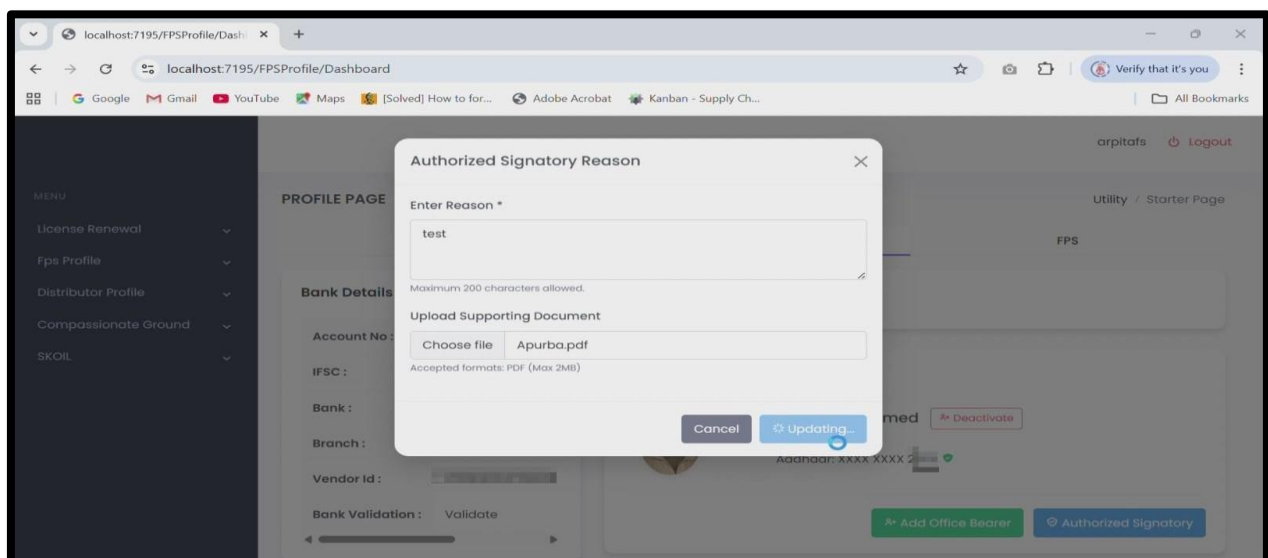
localhost:7195/FPSProfile/Dash ×
+
localhost:7195/FPSProfile/Dashboard
Verify that it's you
Google Gmail YouTube Maps [Solved] How to for... Adobe Acrobat Kanban - Supply Ch...
All Bookmarks

arpitafs Logout

MENU
License Renewal
Fps Profile
Distributor Profile
Compassionate Ground
SKOIL

PROFILE PAGE
Utility / Starter Page
FPS

Bank Details
Account No :
IFSC :
Bank :
Branch :
Vendor Id :
Bank Validation : Validate

Authorized Signatory Reason
Enter Reason *
test
Maximum 200 characters allowed.
Upload Supporting Document
Choose file Apurba.pdf
Accepted formats: PDF (Max 2MB)
Cancel Updating...

med Deactivate
Aadhaar: XXXX XXXX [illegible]
Add Office Bearer Authorized Signatory